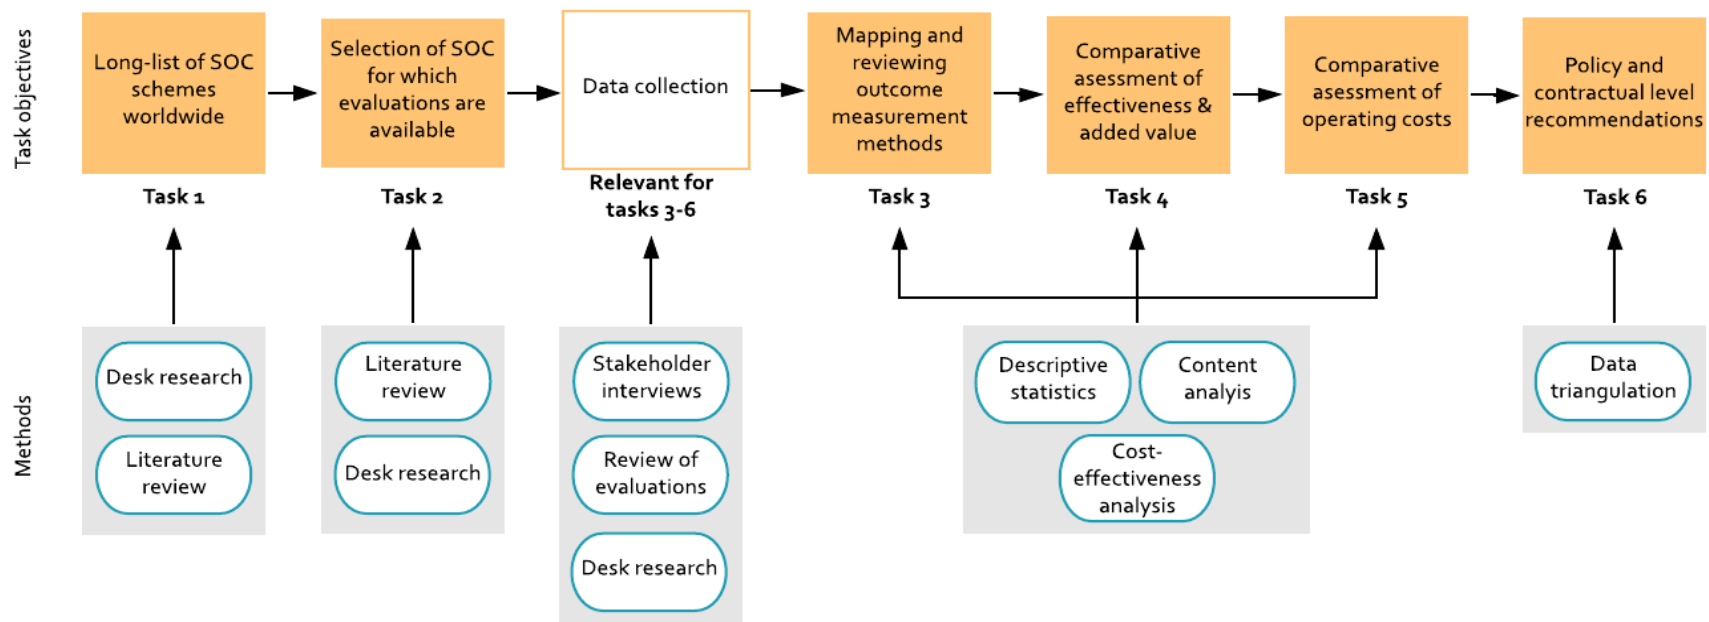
Task objectives

Long-list of SOC schemes worldwide

Task 1

Selection of SOC for which evaluations are available

Task 2

Data collection

Relevant for tasks 3-6

Mapping and reviewing outcome measurement methods

Task 3

Comparative asessment of effectiveness & added value

Task 4

Comparative asessment of operating costs

Task 5

Policy and contractual level recommendations

Task 6

Methods

Desk research

Literature review

Literature review

Desk research

Stakeholder interviews

Review of evaluations

Desk research

Descriptive statistics

Content analyis

Cost-effectiveness analysis

Data triangulation